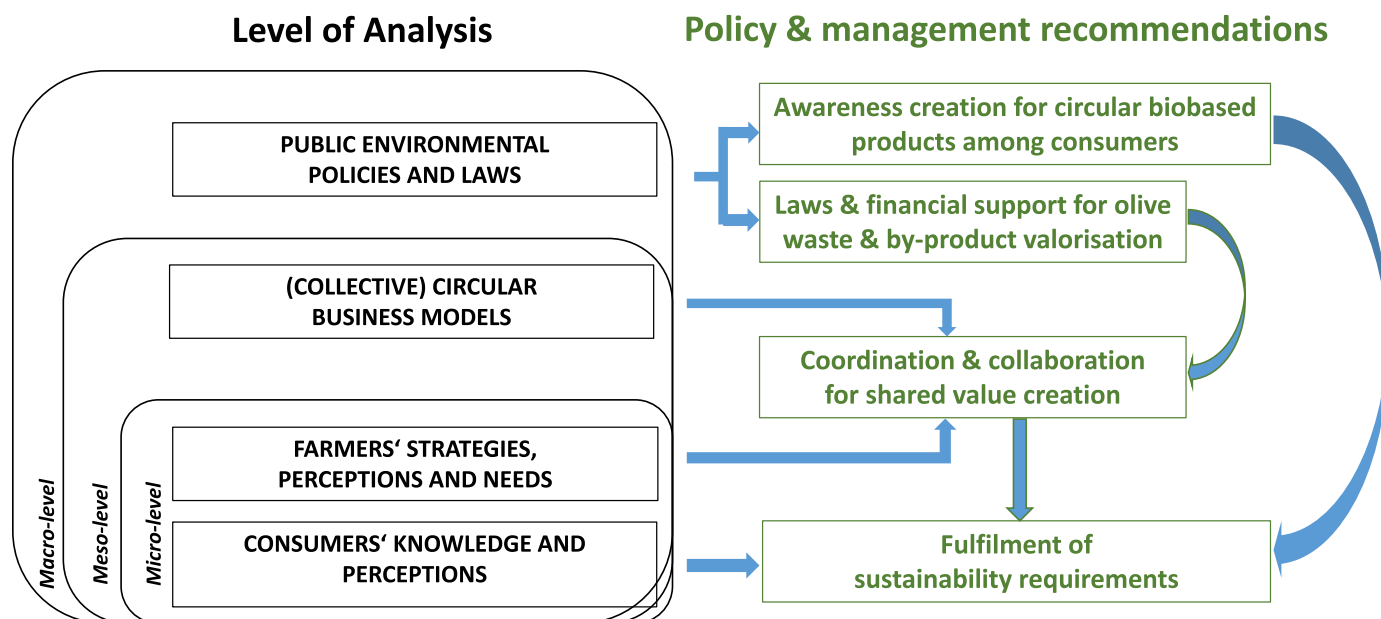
Level of Analysis

Policy & management recommendations

PUBLIC ENVIRONMENTAL POLICIES AND LAWS

(COLLECTIVE) CIRCULAR BUSINESS MODELS

FARMERS‘ STRATEGIES, PERCEPTIONS AND NEEDS

CONSUMERS‘ KNOWLEDGE AND PERCEPTIONS

Macro-level

Meso-level

Micro-level

Awareness creation for circular biobased products among consumers

Laws & financial support for olive waste & by-product valorisation

Coordination & collaboration for shared value creation

Fulfilment of sustainability requirements